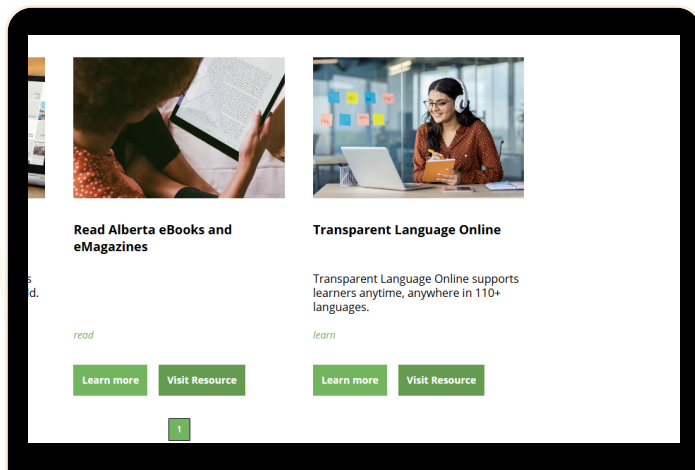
s
d.

Read Alberta eBooks and eMagazines

read

Learn more

Visit Resource

Transparent Language Online

Transparent Language Online supports learners anytime, anywhere in 110+ languages.

learn

Learn more

Visit Resource

1